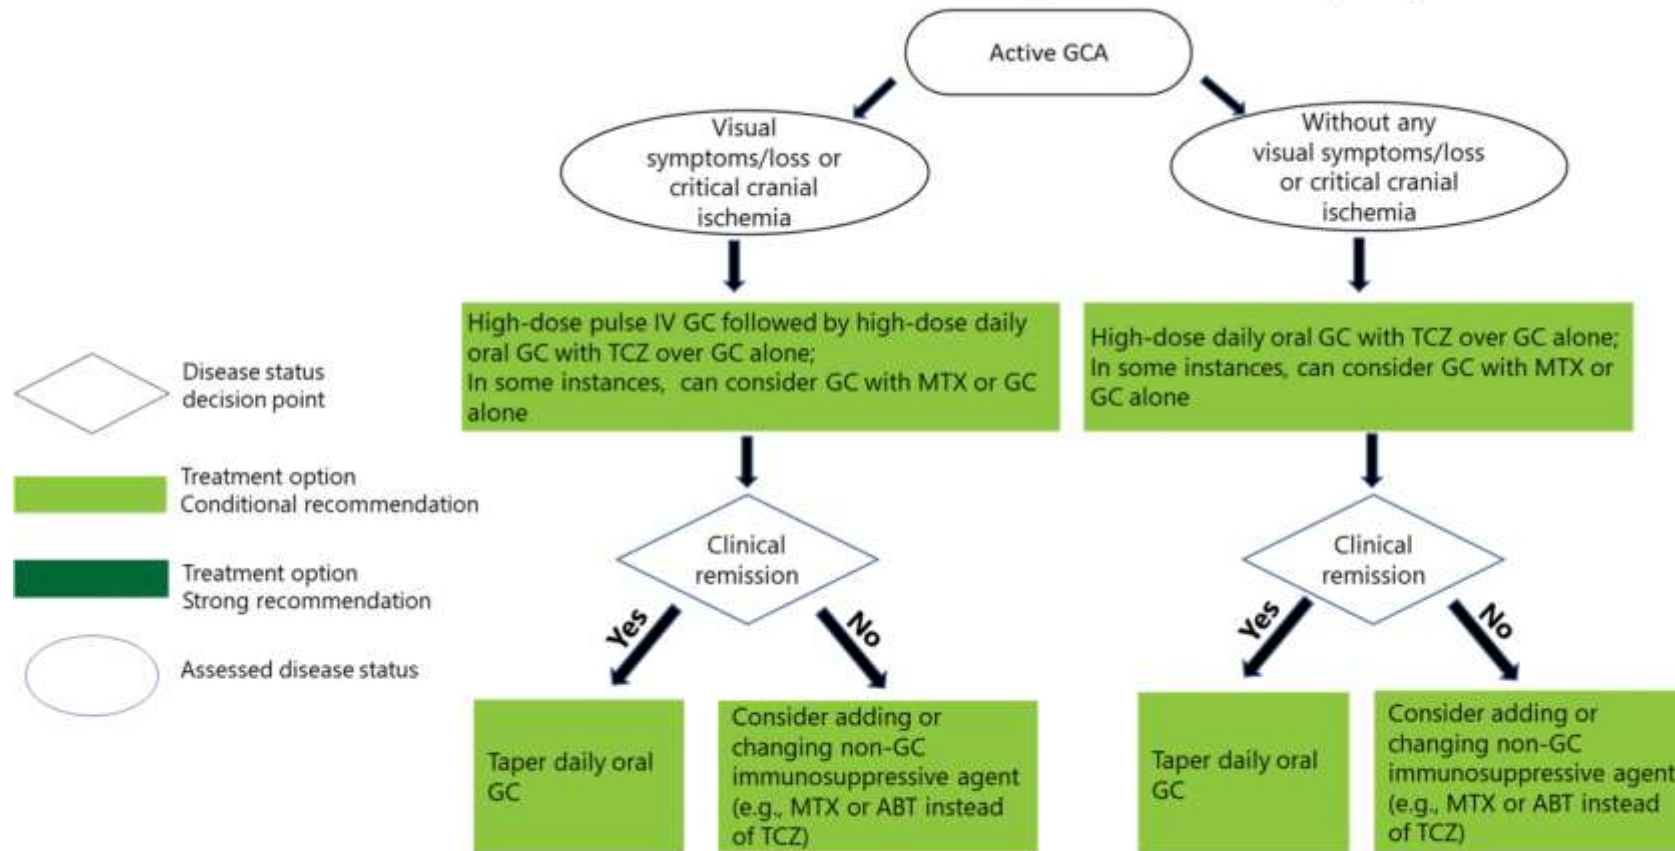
Active GCA

Visual symptoms/loss or critical cranial ischemia

Without any visual symptoms/loss or critical cranial ischemia

High-dose pulse IV GC followed by high-dose daily oral GC with TCZ over GC alone;
In some instances, can consider GC with MTX or GC alone

High-dose daily oral GC with TCZ over GC alone;
In some instances, can consider GC with MTX or GC alone

Disease status decision point

Treatment option
Conditional recommendation

Treatment option
Strong recommendation

Assessed disease status

Clinical remission

Yes

No

Taper daily oral GC

Consider adding or changing non-GC immunosuppressive agent (e.g., MTX or ABT instead of TCZ)

Clinical remission

Yes

No

Taper daily oral GC

Consider adding or changing non-GC immunosuppressive agent (e.g., MTX or ABT instead of TCZ)